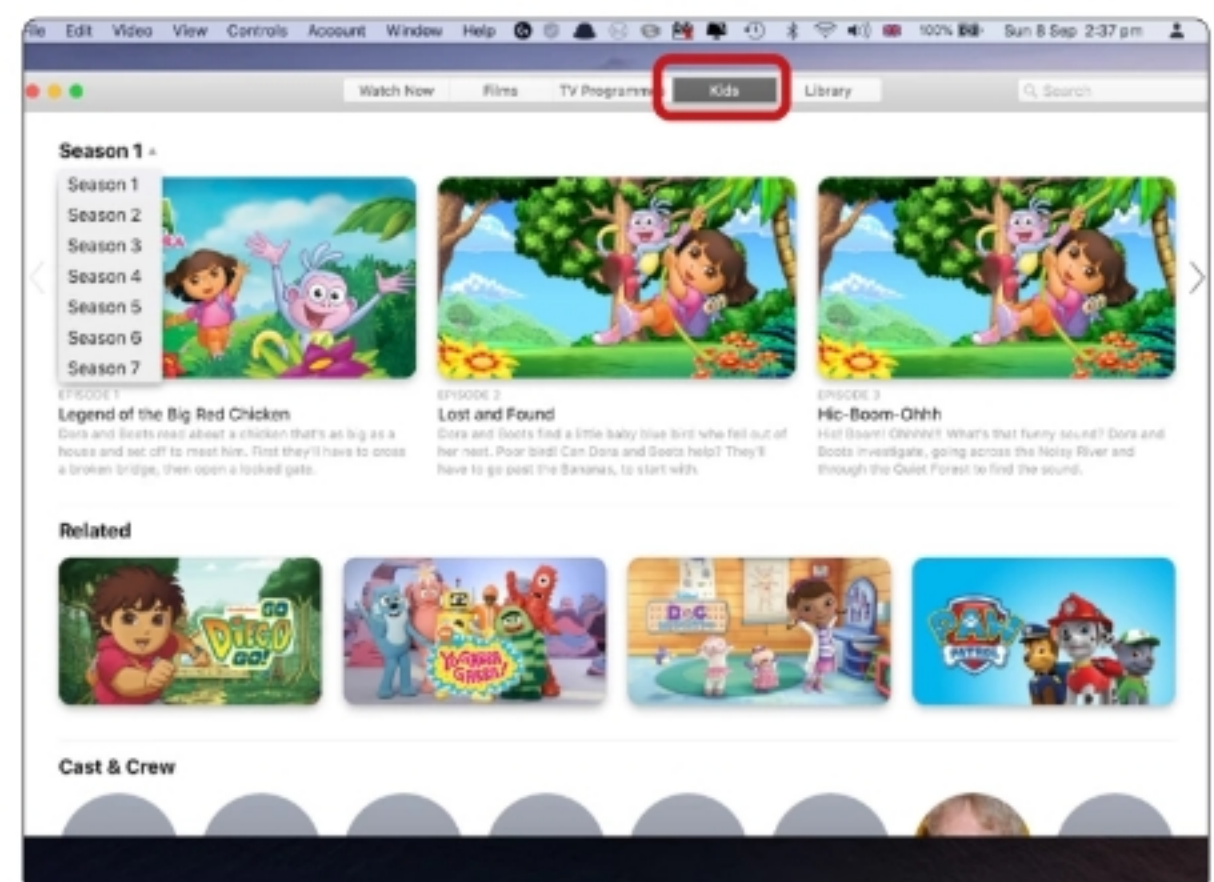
ile Edit Video View Controls Account Window Help 100% Sun 8 Sep 2:37 pm

Watch Now Films TV Programm Kids Library Search

Season 1

Season 1
Season 2
Season 3
Season 4
Season 5
Season 6
Season 7

EPISODE 1
Legend of the Big Red Chicken
Dora and Boots read about a chicken that's as big as a house and set off to meet him. First they'll have to cross a broken bridge, then open a locked gate.

EPISODE 2
Lost and Found
Dora and Boots find a little baby blue bird who fell out of her nest. Poor bird! Can Dora and Boots help? They'll have to go past the Bananas, to start with.

EPISODE 3
Hic-Boom-Ohhh
Hic! Boom! Ohhhh!! What's that funny sound? Dora and Boots investigate, going across the Noisy River and through the Quiet Forest to find the sound.

Related

GO DIEGO GO!

YO GABBA GABBA!

DOC

PAW PATROL

Cast & Crew